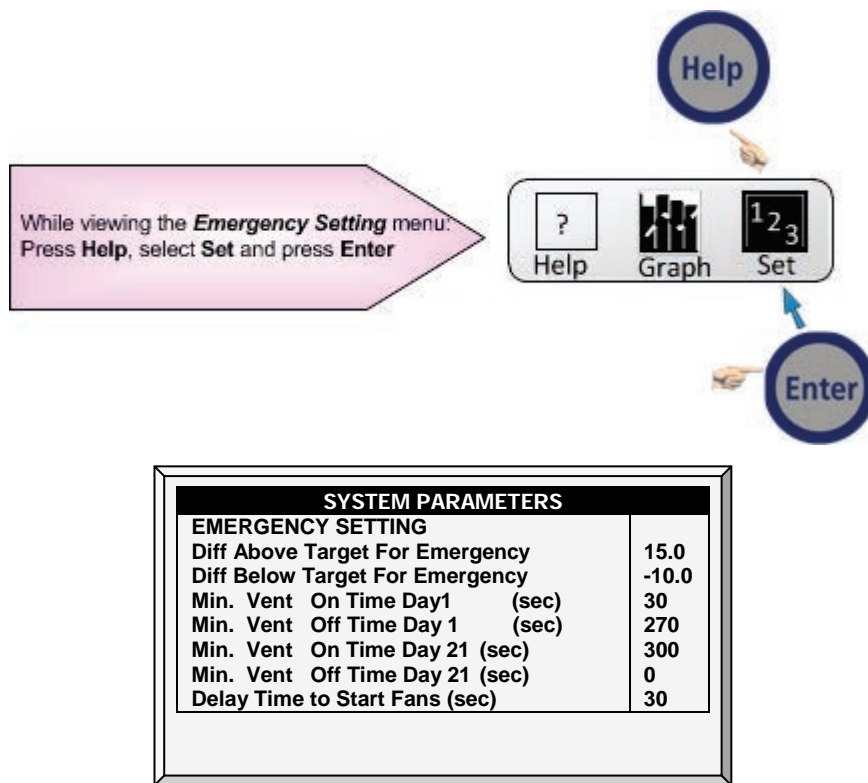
Help

While viewing the *Emergency Setting* menu: Press **Help**, select **Set** and press **Enter**

?
Help
Graph
$1_{2_3}$
Set

Enter

| SYSTEM PARAMETERS | |
|---|---|
| EMERGENCY SETTING | |
| Diff Above Target For Emergency | 15.0 |
| Diff Below Target For Emergency | -10.0 |
| Min. Vent On Time Day1 (sec) | 30 |
| Min. Vent Off Time Day 1 (sec) | 270 |
| Min. Vent On Time Day 21 (sec) | 300 |
| Min. Vent Off Time Day 21 (sec) | 0 |
| Delay Time to Start Fans (sec) | 30 |